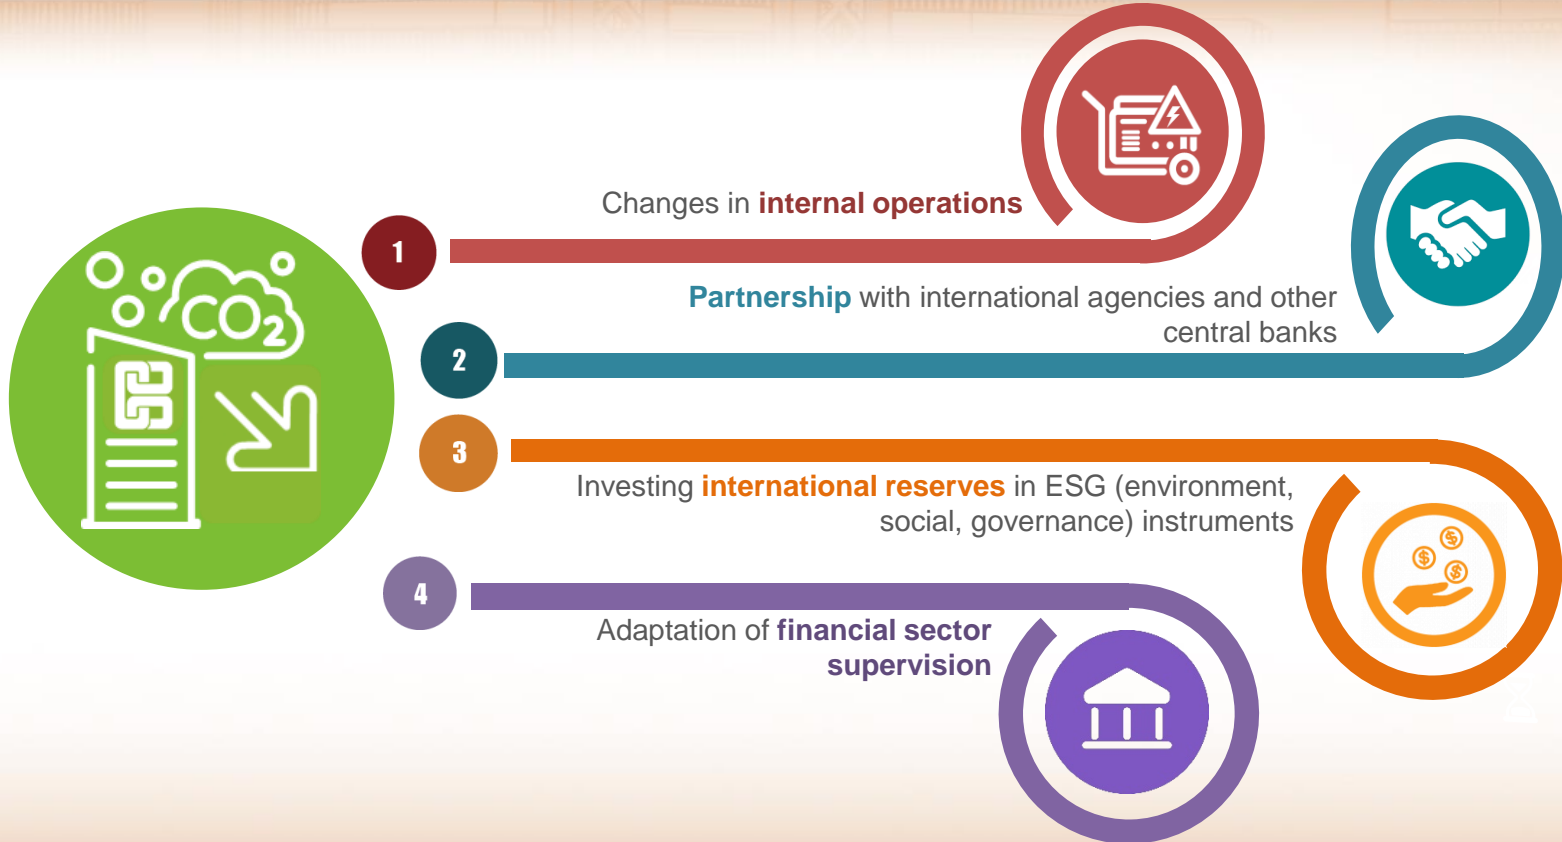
$CO_2$

1

Changes in internal operations

2

Partnership with international agencies and other central banks

3

Investing international reserves in ESG (environment, social, governance) instruments

4

Adaptation of financial sector supervision